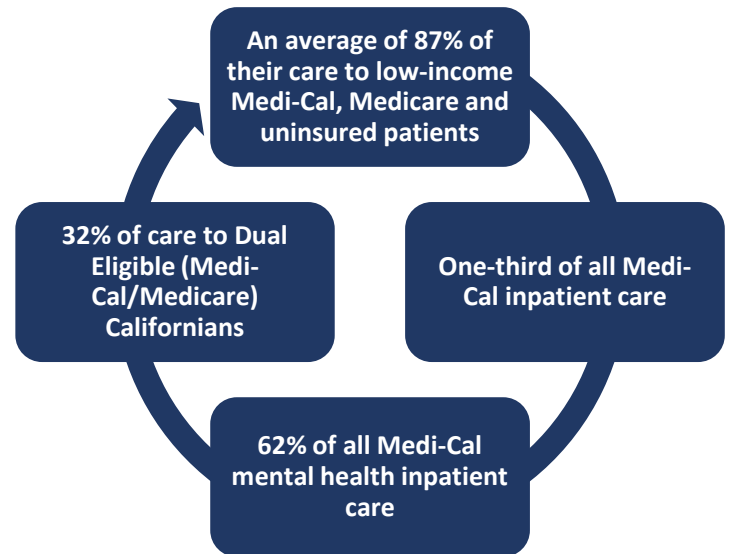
An average of 87% of their care to low-income Medi-Cal, Medicare and uninsured patients

One-third of all Medi-Cal inpatient care

62% of all Medi-Cal mental health inpatient care

32% of care to Dual Eligible (Medi-Cal/Medicare) Californians